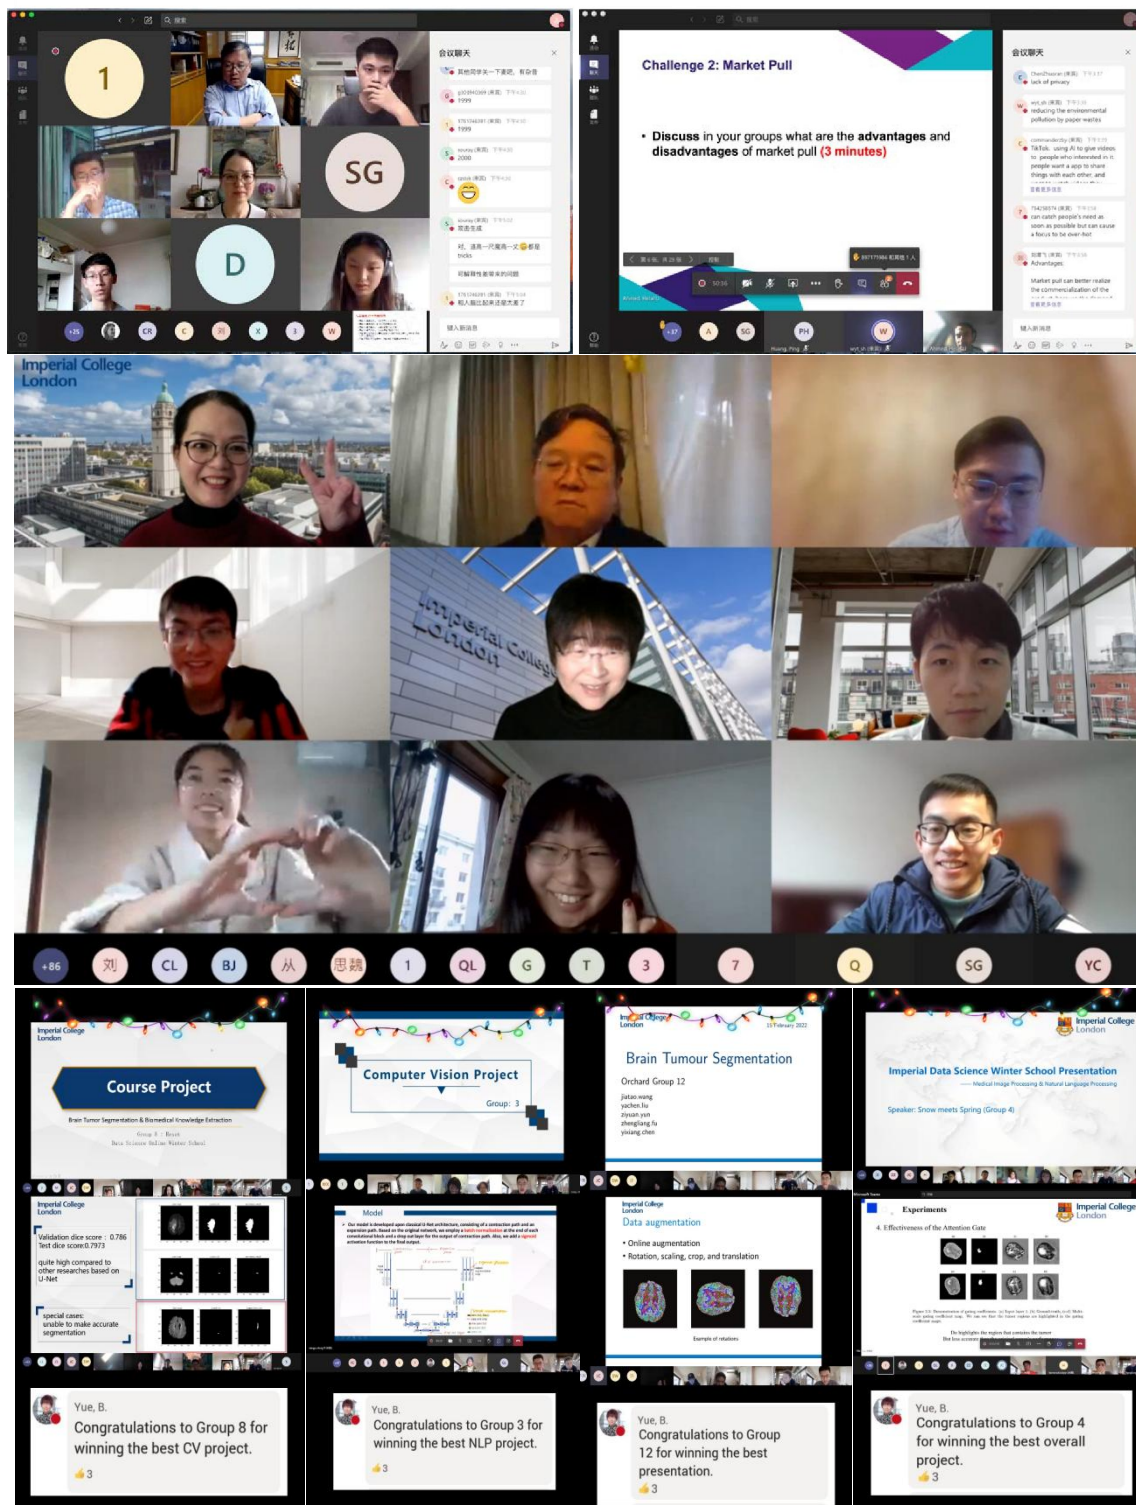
1

SG

D

会议聊天

Challenge 2: Market Pull

• Discuss in your groups what are the advantages and disadvantages of market pull (3 minutes)

会议聊天

lack of privacy

reducing the environmental pollution by paper wastes

Advantages

Market pull can better realize the commercialization of the

Imperial College London

+86 刘 CL BJ 从 思 1 QL G T 3 7 Q SG YC

Imperial College London

Course Project

Brain Tumor Segmentation & Biomedical Knowledge Extraction

Computer Vision Project

Group: 3

Imperial College London

Brain Tumour Segmentation

Orchard Group 12

jiatao.wang
yachen.liu
ziyuan.yin
zhengliang.fu
yixiang.chen

Imperial College London

Imperial Data Science Winter School Presentation

Speaker: Snow meets Spring (Group 4)

Imperial College London

Validation dice score : 0.786
Test dice score:0.7973

quite high compared to other researches based on U-Net

special cases: unable to make accurate segmentation

Model

Imperial College London

Data augmentation

• Online augmentation
• Rotation, scaling, crop, and translation

Experiments

4. Effectiveness of the Attention Gate

Imperial College London

Yue, B.
Congratulations to Group 8 for winning the best CV project.
👍3

Yue, B.
Congratulations to Group 3 for winning the best NLP project.
👍3

Yue, B.
Congratulations to Group 12 for winning the best presentation.
👍3

Yue, B.
Congratulations to Group 4 for winning the best overall project.
👍3